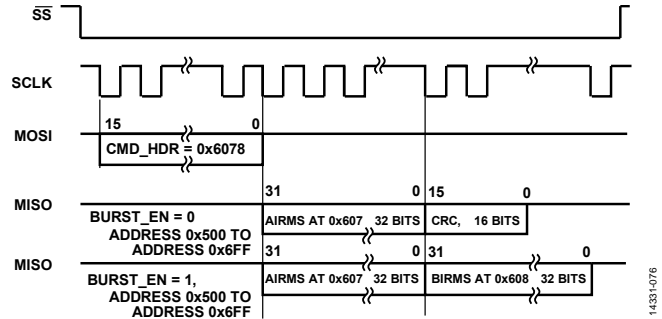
$\overline{SS}$

SCLK

MOSI

15

0

CMD_HDR = 0x6078

MISO

BURST_EN = 0 ADDRESS 0x500 TO ADDRESS 0x6FF

31

0

15

0

AIRMS AT 0x607 32 BITS

CRC, 16 BITS

MISO

BURST_EN = 1, ADDRESS 0x500 TO ADDRESS 0x6FF

31

0

31

0

AIRMS AT 0x607 32 BITS

BIRMS AT 0x608 32 BITS

14331-076